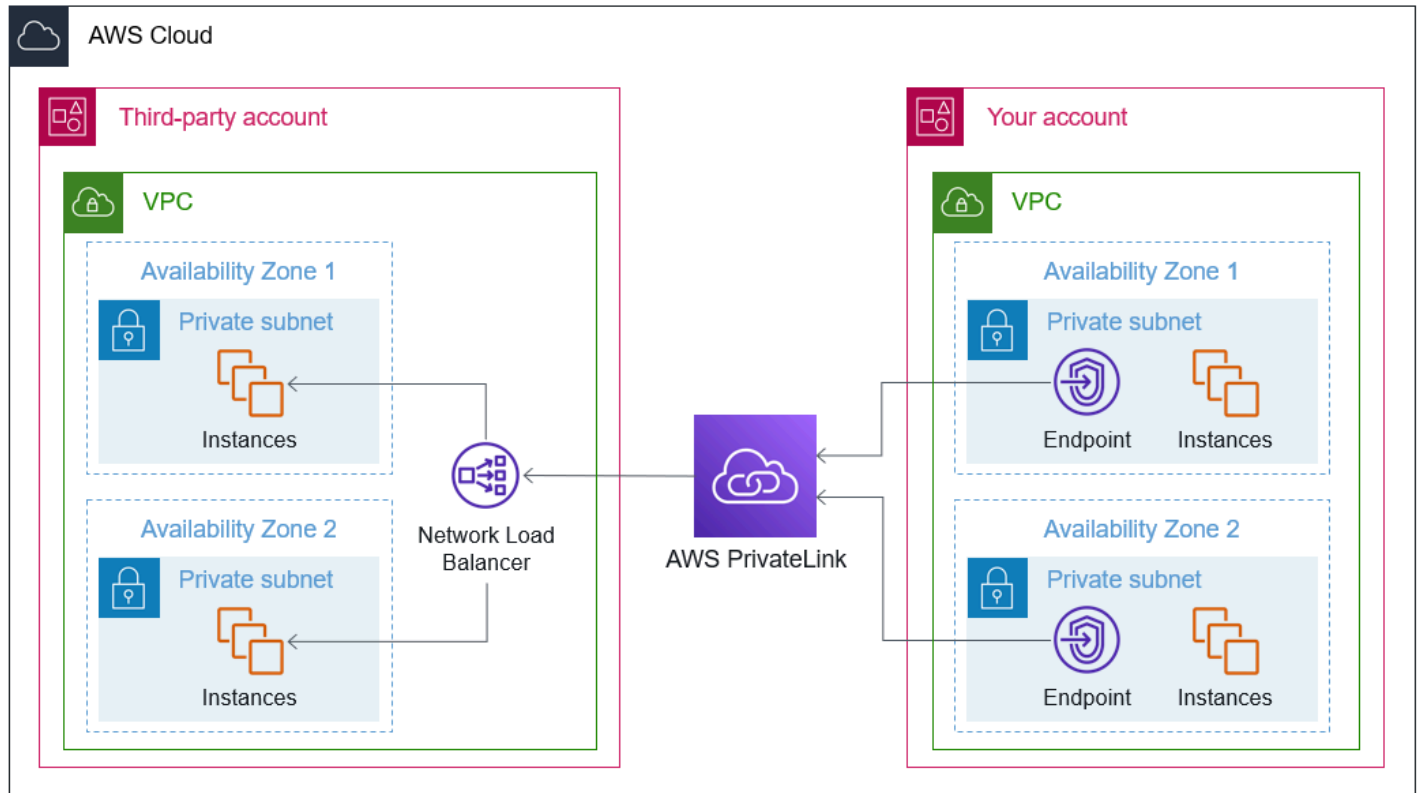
AWS Cloud

Third-party account

VPC

Availability Zone 1

Private subnet

Instances

Availability Zone 2

Private subnet

Instances

Network Load Balancer

AWS PrivateLink

Your account

VPC

Availability Zone 1

Private subnet

Endpoint

Instances

Availability Zone 2

Private subnet

Endpoint

Instances